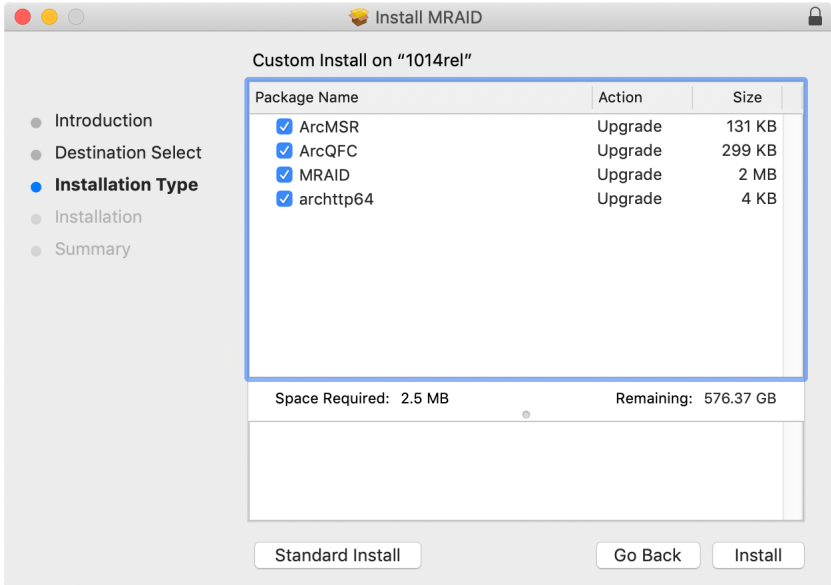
Install MRAID

Custom Install on “1014rel”

Introduction
Destination Select
Installation Type
Installation
Summary

| Package Name | Action | Size |
|---|---|---|
| ArcMSR | Upgrade | 131 KB |
| ArcQFC | Upgrade | 299 KB |
| MRAID | Upgrade | 2 MB |
| archttp64 | Upgrade | 4 KB |

Space Required: 2.5 MB Remaining: 576.37 GB

Standard Install
Go Back
Install